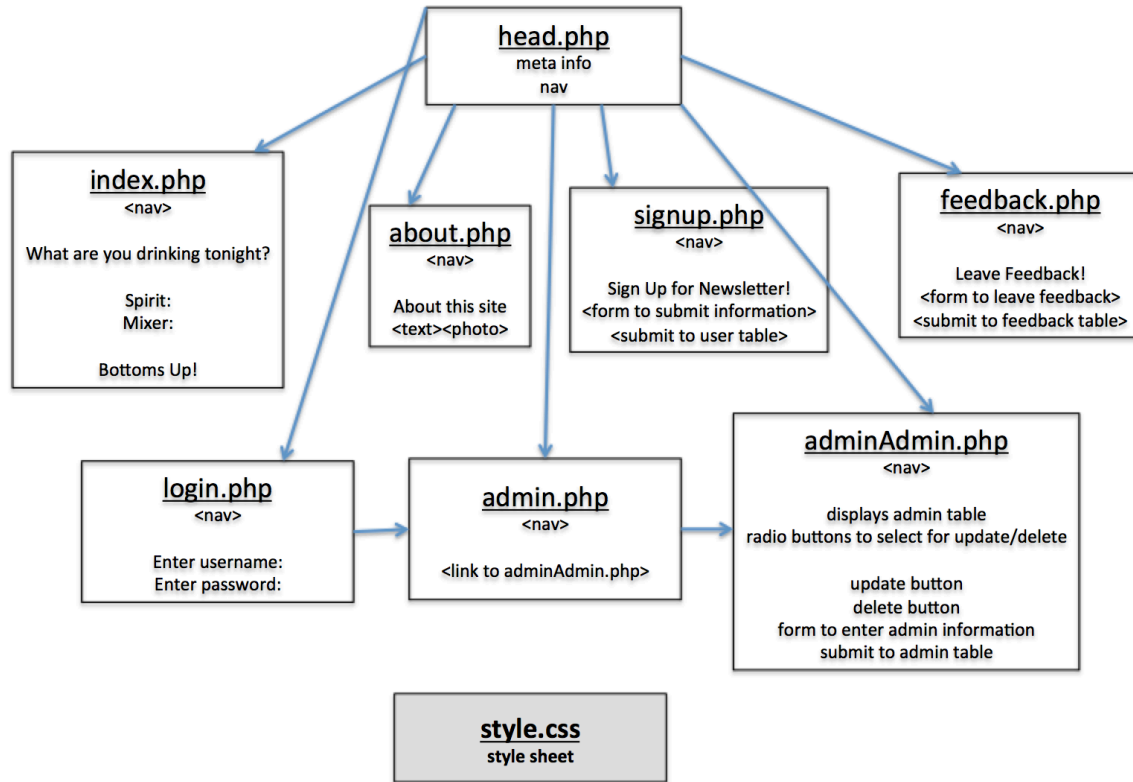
head.php
meta info
nav

index.php
<nav>

What are you drinking tonight?

Spirit:
Mixer:

Bottoms Up!

about.php
<nav>

About this site
<text><photo>

signup.php
<nav>

Sign Up for Newsletter!
<form to submit information>
<submit to user table>

feedback.php
<nav>

Leave Feedback!
<form to leave feedback>
<submit to feedback table>

login.php
<nav>

Enter username:
Enter password:

admin.php
<nav>

<link to adminAdmin.php>

adminAdmin.php
<nav>

displays admin table
radio buttons to select for update/delete

update button
delete button
form to enter admin information
submit to admin table

style.css
style sheet